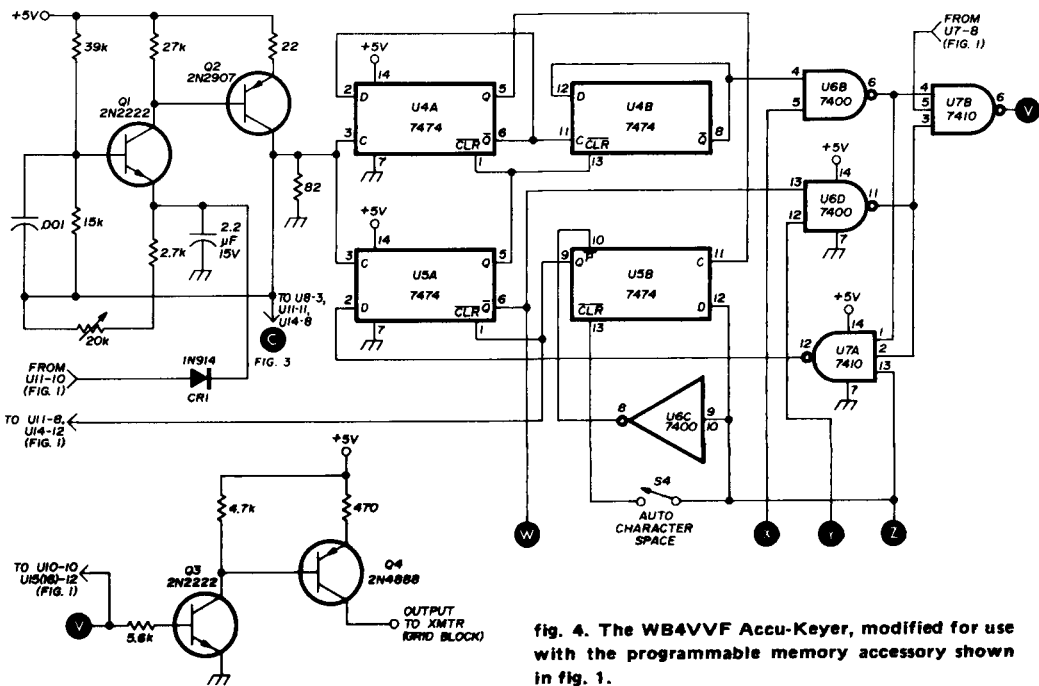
+5V
39k
27k
22
Q2
2N2907
Q1
2N2222
.001
15k
2.2
μF
15V
2.7k
20k
82
TO U8-3, U11-11, U14-8
C
FIG. 3
FROM U11-10 (FIG. 1)
1N914
CR1
TO U11-8, U14-12 (FIG. 1)
+5V
14
2
D
U4A
7474
Q
5
3
C
$\overline{CLR}$
$\overline{Q}$
6
1
7
12
D
U4B
7474
11
C
$\overline{CLR}$
13
$\overline{Q}$
8
+5V
14
3
C
U5A
7474
Q
5
2
D
$\overline{CLR}$
$\overline{Q}$
6
1
7
10
9
P
U5B
7474
C
11
$\overline{CLR}$
13
D
12
4
5
U6B
7400
6
FROM U7-8 (FIG. 1)
4
5
3
U7B
7410
6
V
+5V
14
13
12
U6D
7400
11
7
+5V
14
12
U7A
7410
1
2
13
7
8
U6C
7400
9
10
S4
AUTO CHARACTER SPACE
W
X
Y
Z
+5V
4.7k
470
TO U10-10 U15(16)-12 (FIG. 1)
Q3
2N2222
Q4
2N4888
V
5.6k
OUTPUT TO XMTR (GRID BLOCK)

fig. 4. The WB4VVF Accu-Keyer, modified for use with the programmable memory accessory shown in fig. 1.